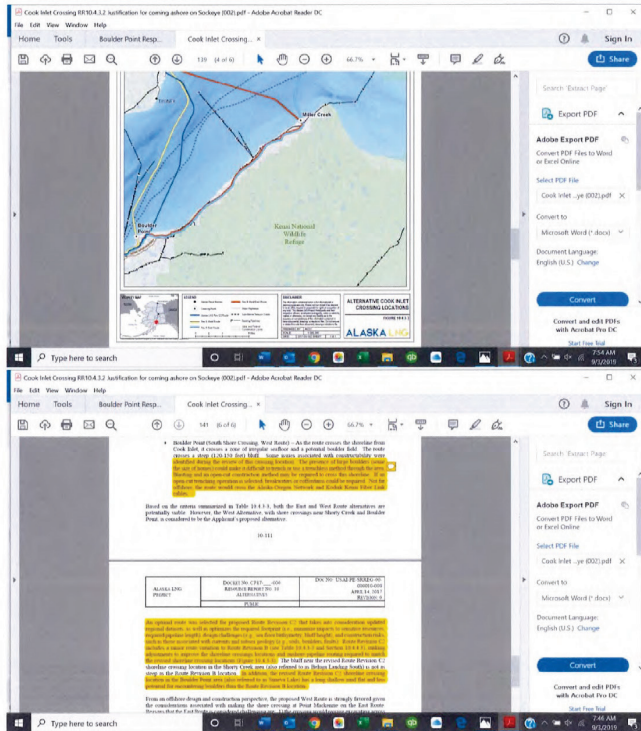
Cook Inlet Crossing RR10.4.3.2 Justification for coming ashore on Sockeye (002).pdf - Adobe Acrobat Reader DC

File Edit View Window Help

Home Tools Boulder Point Resp... Cook Inlet Crossing... ×

Sign In

139 (4 of 6) 66.7%

Share

Miller Creek

Kenai National Wildlife Refuge

Boulder Point

ALTERNATIVE COOK INLET CROSSING LOCATIONS

FIGURE 10.4.3-3

ALASKA LNG

Search 'Extract Page'

Export PDF

Adobe Export PDF

Convert PDF Files to Word or Excel Online

Select PDF File

Cook Inlet ...ye (002).pdf ×

Convert to

Microsoft Word (*.docx)

Document Language: English (U.S.) Change

Convert

Convert and edit PDFs with Acrobat Pro DC

Start Free Trial

Type here to search

7:54 AM 9/1/2019

Cook Inlet Crossing RR10.4.3.2 Justification for coming ashore on Sockeye (002).pdf - Adobe Acrobat Reader DC

File Edit View Window Help

Home Tools Boulder Point Resp... Cook Inlet Crossing... ×

Sign In

141 (6 of 6) 66.7%

Share

• Boulder Point (South Shore Crossing, West Route) – As the route crosses the shoreline from Cook Inlet, it crosses a zone of irregular seafloor and a potential boulder field. The route crosses a steep (120-150 foot) bluff. Some issues associated with constructability were identified during the review of this crossing location. The presence of large boulders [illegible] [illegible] Not for addition, the route would cross the Alaska Oregon Network and Kodiak Kenai Fiber Link cables.

Based on the criteria summarized in Table 10.4.3-3, both the East and West Route alternatives are potentially viable. However, the West Alternative, with shore crossings near Shorty Creek and Boulder Point, is considered to be the Applicant's proposed alternative.

10-111

ALASKA LNG PROJECT

DOCKET NO. CP17-___-000 RESOURCE REPORT NO. 10 ALTERNATIVES

PUBLIC

DOC NO: USAI-PE-SRREG-00-000010-000 APRIL 14, 2017 REVISION 0

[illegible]

From an offshore design and construction perspective, the proposed West Route is strongly favored given the considerations associated with making the shore crossing at Point Mackenzie on the East Route. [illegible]

Search 'Extract Page'

Export PDF

Adobe Export PDF

Convert PDF Files to Word or Excel Online

Select PDF File

Cook Inlet ...ye (002).pdf ×

Convert to

Microsoft Word (*.docx)

Document Language: English (U.S.) Change

Convert

Convert and edit PDFs with Acrobat Pro DC

Start Free Trial

Type here to search

7:46 AM 9/1/2019